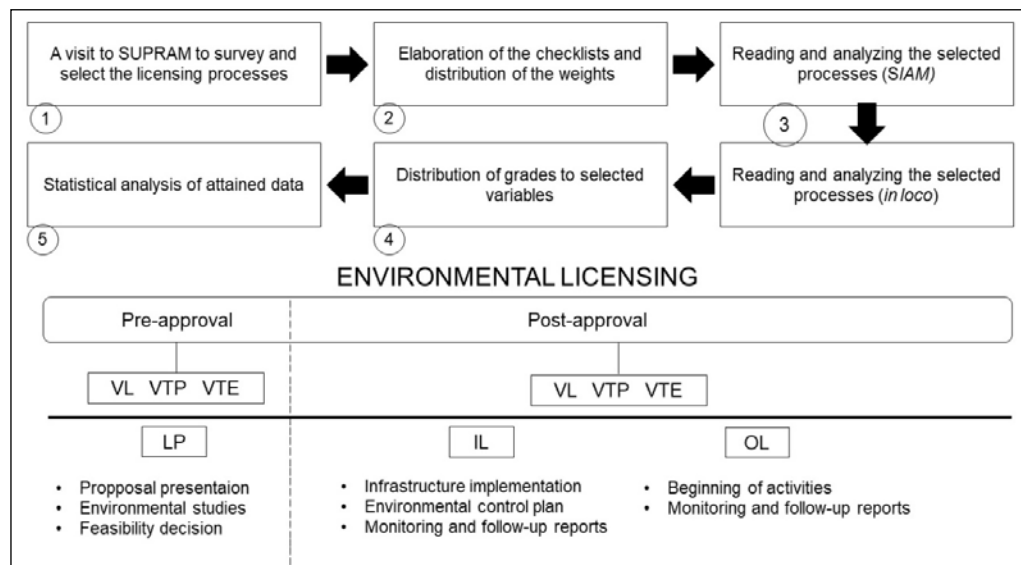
A visit to SUPRAM to survey and select the licensing processes

1

Elaboration of the checklists and distribution of the weights

2

Reading and analyzing the selected processes (SIAM)

3

Reading and analyzing the selected processes (in loco)

Distribution of grades to selected variables

4

Statistical analysis of attained data

5

ENVIRONMENTAL LICENSING

Pre-approval

Post-approval

VL VTP VTE

VL VTP VTE

LP

- Propposal presentaion
- Environmental studies
- Feasibility decision

IL

- Infrastructure implementation
- Environmental control plan
- Monitoring and follow-up reports

OL

- Beginning of activities
- Monitoring and follow-up reports